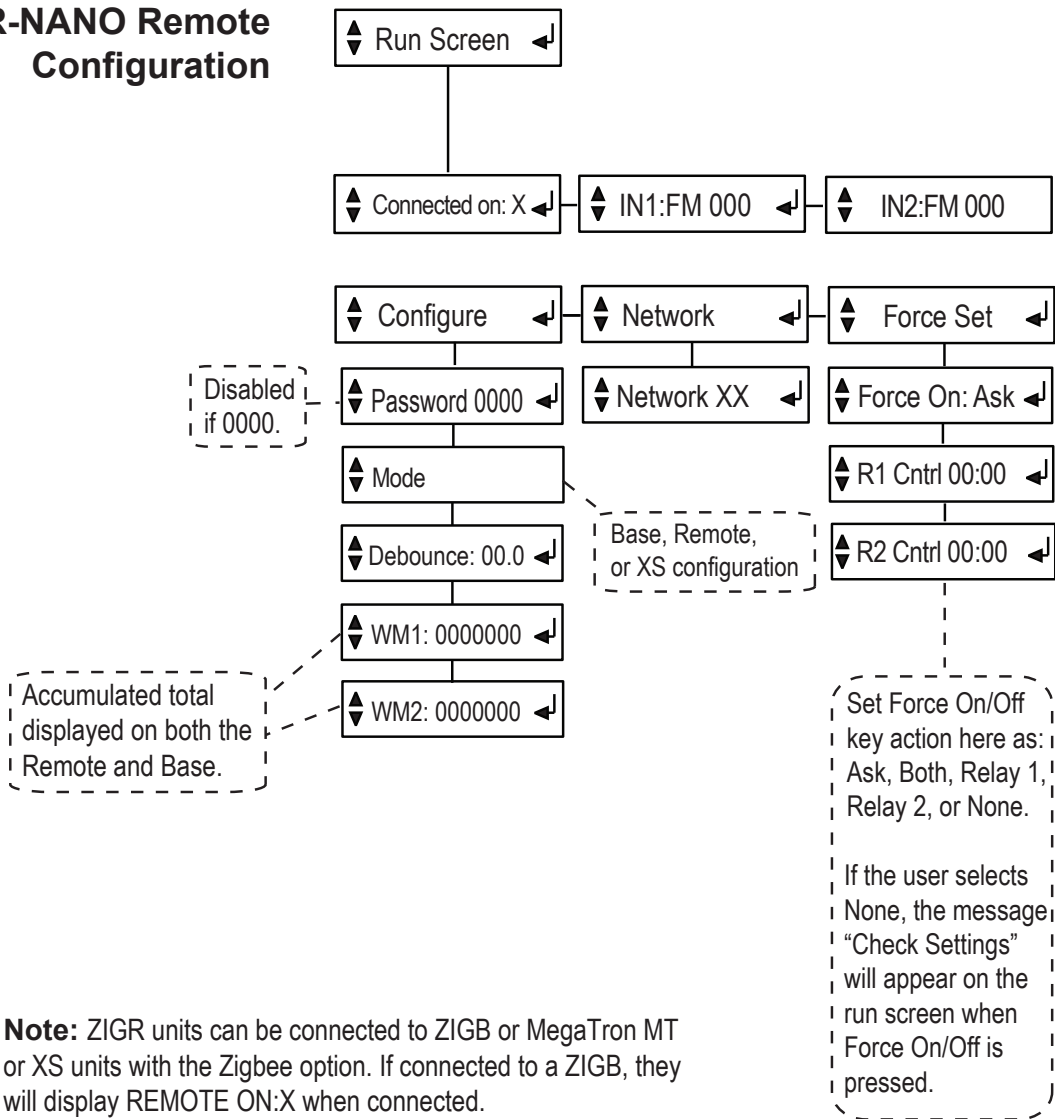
R-NANO Remote Configuration

Run Screen

Connected on: X

IN1:FM 000

IN2:FM 000

Configure

Network

Force Set

Disabled if 0000.

Password 0000

Network XX

Force On: Ask

Mode

R1 Cntrl 00:00

Base, Remote, or XS configuration

Debounce: 00.0

R2 Cntrl 00:00

WM1: 0000000

Accumulated total displayed on both the Remote and Base.

WM2: 0000000

Set Force On/Off key action here as: Ask, Both, Relay 1, Relay 2, or None.

If the user selects None, the message "Check Settings" will appear on the run screen when Force On/Off is pressed.

**Note:** ZIGR units can be connected to ZIGB or MegaTron MT or XS units with the Zigbee option. If connected to a ZIGB, they will display REMOTE ON:X when connected.